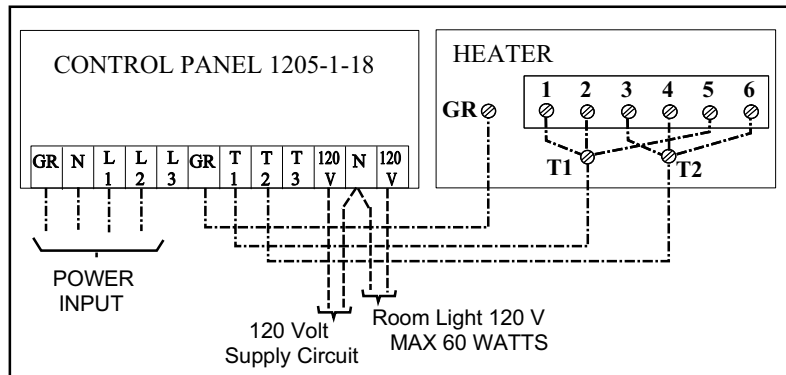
CONTROL PANEL 1205-1-18

| GR | N | L 1 | L 2 | L 3 | GR | T 1 | T 2 | T 3 | 120 V | N | 120 V |
|---|---|---|---|---|---|---|---|---|---|---|---|

HEATER

GR

1 2 3 4 5 6

T1 T2

POWER INPUT

120 Volt Supply Circuit

Room Light 120 V MAX 60 WATTS